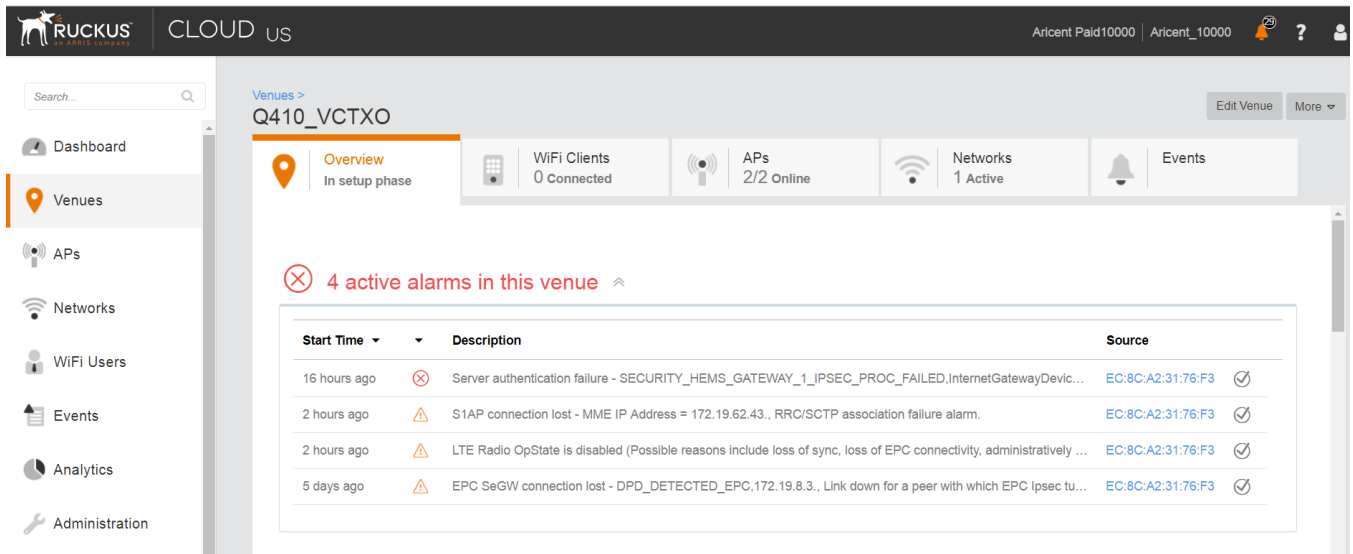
RUCKUS
an ARRIS company
CLOUD US

Aricent Paid10000 | Aricent_10000 29 ?

Search...

Dashboard
Venues
APs
Networks
WiFi Users
Events
Analytics
Administration

Venues >
Q410_VCTXO

Edit Venue More

Overview
In setup phase

WiFi Clients
0 Connected

APs
2/2 Online

Networks
1 Active

Events

4 active alarms in this venue

| Start Time | | Description | Source | |
|---|---|---|---|---|
| 16 hours ago | | Server authentication failure - SECURITY_HEMS_GATEWAY_1_IPSEC_PROC_FAILED,InternetGatewayDevic... | EC:8C:A2:31:76:F3 | |
| 2 hours ago | | S1AP connection lost - MME IP Address = 172.19.62.43., RRC/SCTP association failure alarm. | EC:8C:A2:31:76:F3 | |
| 2 hours ago | | LTE Radio OpState is disabled (Possible reasons include loss of sync, loss of EPC connectivity, administratively ... | EC:8C:A2:31:76:F3 | |
| 5 days ago | | EPC SeGW connection lost - DPD_DETECTED_EPC,172.19.8.3., Link down for a peer with which EPC Ipsec tu... | EC:8C:A2:31:76:F3 | |